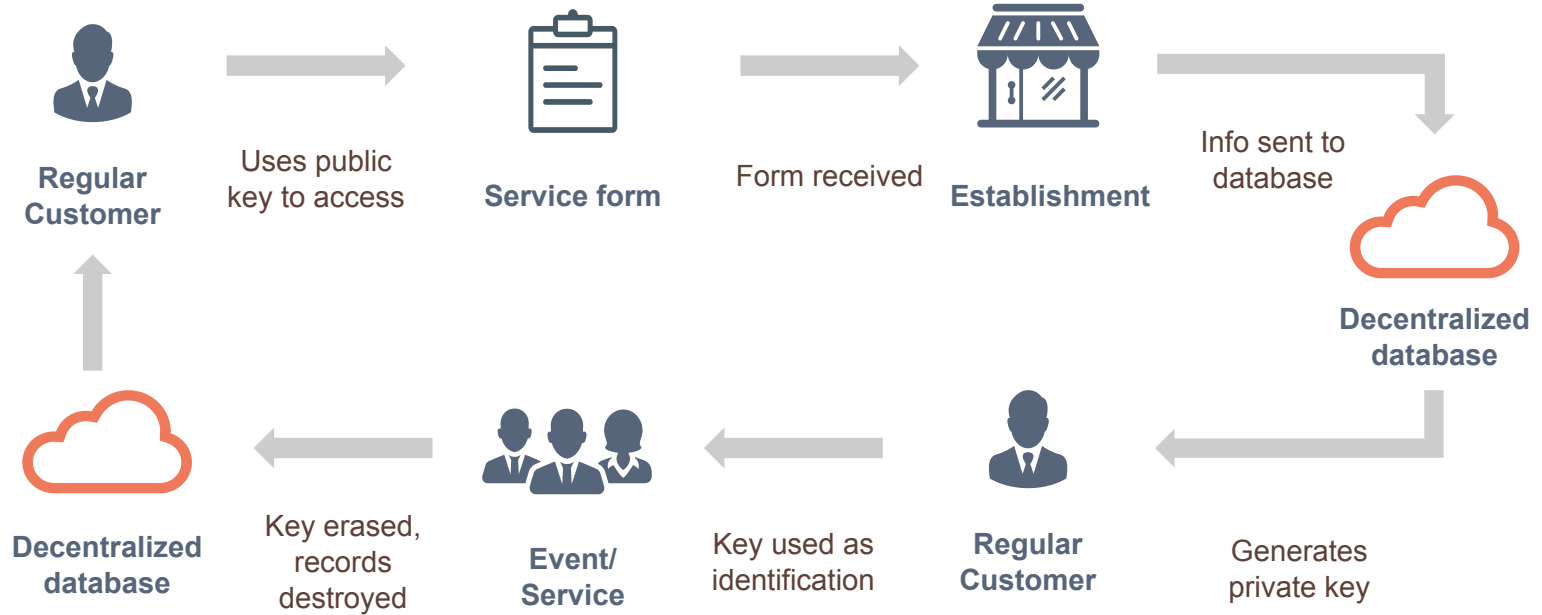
Regular Customer

Uses public key to access

Service form

Form received

Establishment

Info sent to database

Decentralized database

Generates private key

Regular Customer

Key used as identification

Event/ Service

Key erased, records destroyed

Decentralized database